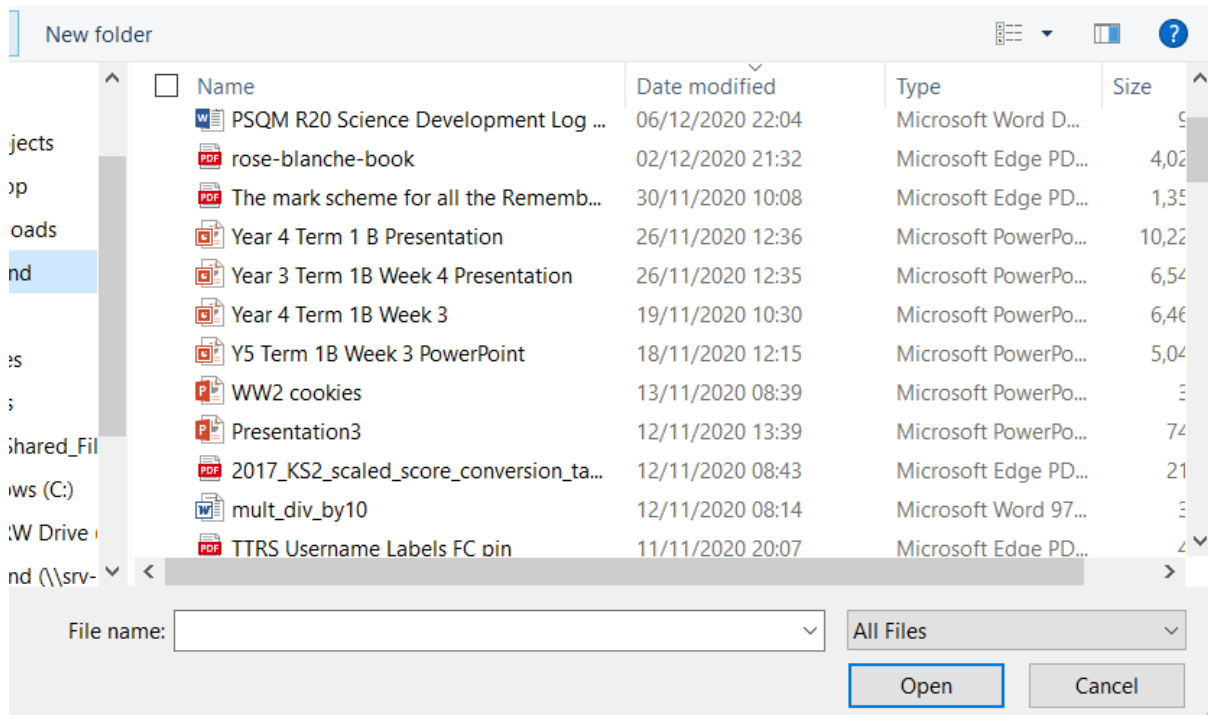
New folder

jects
op
oads
nd
es
s
Shared_Fil
ows (C:)
RW Drive
nd (\\srv-

| Name | Date modified | Type | Size |
|---|---|---|---|
| PSQM R20 Science Development Log ... | 06/12/2020 22:04 | Microsoft Word D... | 9 |
| rose-blanche-book | 02/12/2020 21:32 | Microsoft Edge PD... | 4,02 |
| The mark scheme for all the Rememb... | 30/11/2020 10:08 | Microsoft Edge PD... | 1,35 |
| Year 4 Term 1 B Presentation | 26/11/2020 12:36 | Microsoft PowerPo... | 10,22 |
| Year 3 Term 1B Week 4 Presentation | 26/11/2020 12:35 | Microsoft PowerPo... | 6,54 |
| Year 4 Term 1B Week 3 | 19/11/2020 10:30 | Microsoft PowerPo... | 6,46 |
| Y5 Term 1B Week 3 PowerPoint | 18/11/2020 12:15 | Microsoft PowerPo... | 5,04 |
| WW2 cookies | 13/11/2020 08:39 | Microsoft PowerPo... | 3 |
| Presentation3 | 12/11/2020 13:39 | Microsoft PowerPo... | 74 |
| 2017_KS2_scaled_score_conversion_ta... | 12/11/2020 08:43 | Microsoft Edge PD... | 21 |
| mult_div_by10 | 12/11/2020 08:14 | Microsoft Word 97... | 3 |
| TTRS Username Labels FC pin | 11/11/2020 20:07 | Microsoft Edge PD... | 4 |

File name:
All Files
Open
Cancel